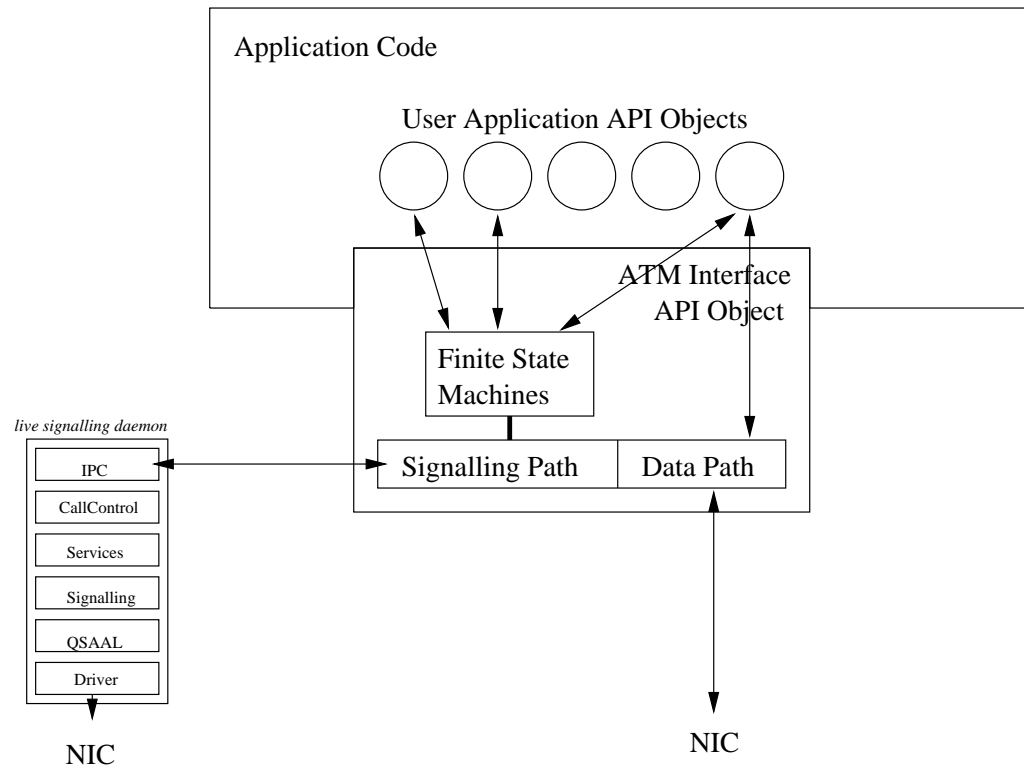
Application Code

User Application API Objects

ATM Interface API Object

Finite State Machines

live signalling daemon

IPC

CallControl

Services

Signalling

QSAAL

Driver

Signalling Path

Data Path

NIC

NIC